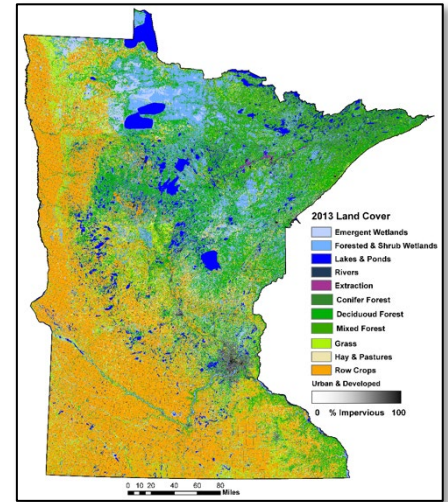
2013 Land Cover

Emergent Wetlands

Forested & Shrub Wetlands

Lakes & Ponds

Rivers

Extraction

Conifer Forest

Deciduous Forest

Mixed Forest

Grass

Hay & Pastures

Row Crops

Urban & Developed

0 % Impervious 100

0 10 20 40 60 80 Miles